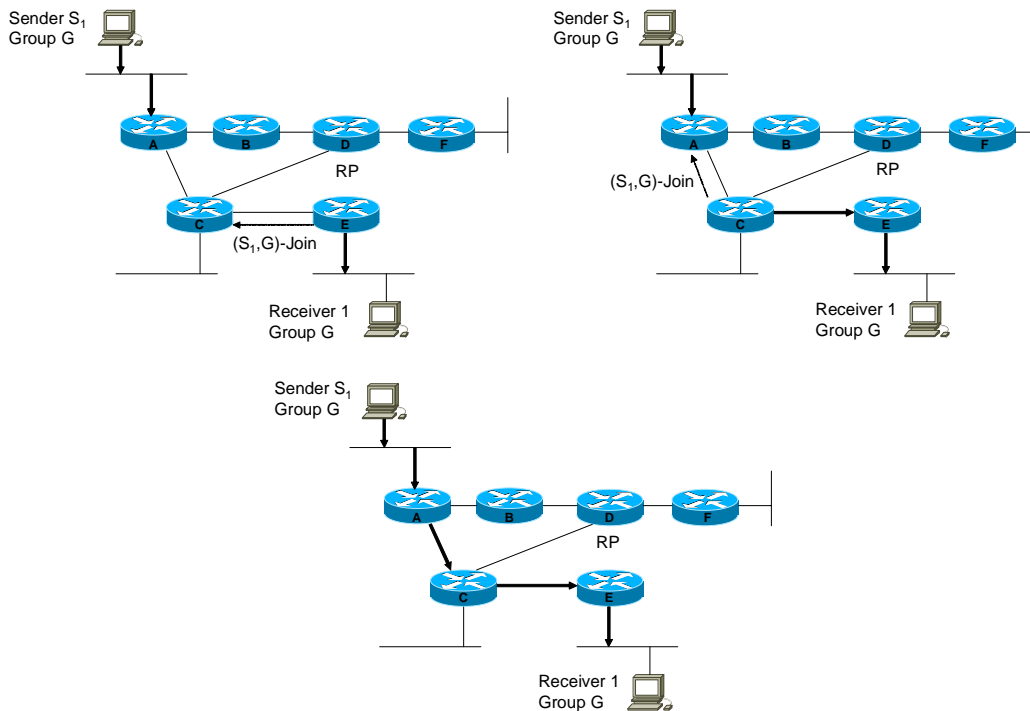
Sender $S_1$
Group G

A B D F
RP
C E
$(S_1,G)$-Join

Receiver 1
Group G

Sender $S_1$
Group G

A B D F
RP
$(S_1,G)$-Join
C E

Receiver 1
Group G

Sender $S_1$
Group G

A B D F
RP
C E

Receiver 1
Group G